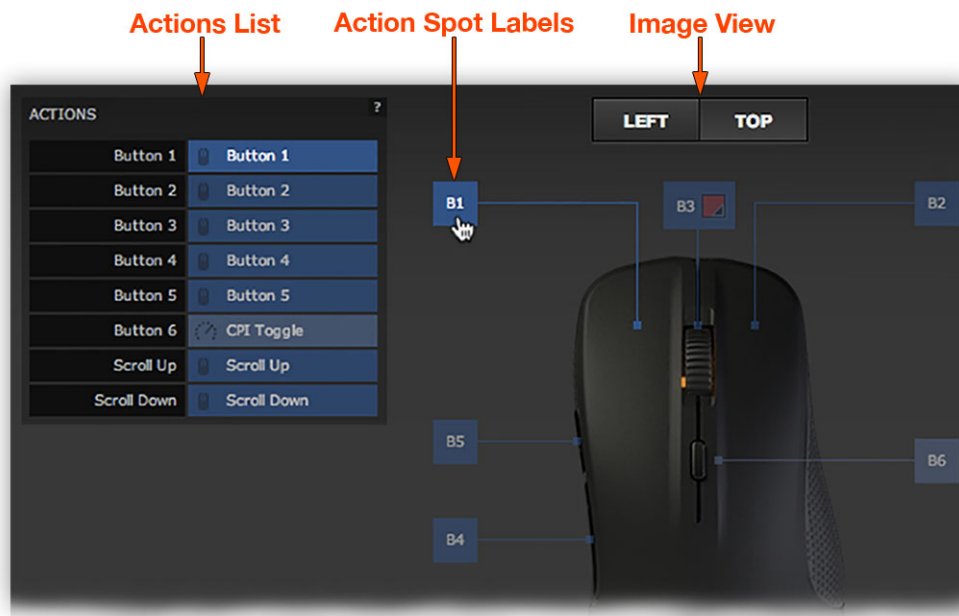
Actions List
Action Spot Labels
Image View

ACTIONS ?

| | |
|---|---|
| Button 1 | Button 1 |
| Button 2 | Button 2 |
| Button 3 | Button 3 |
| Button 4 | Button 4 |
| Button 5 | Button 5 |
| Button 6 | CPI Toggle |
| Scroll Up | Scroll Up |
| Scroll Down | Scroll Down |

LEFT TOP

B1
B3
B2
B5
B6
B4